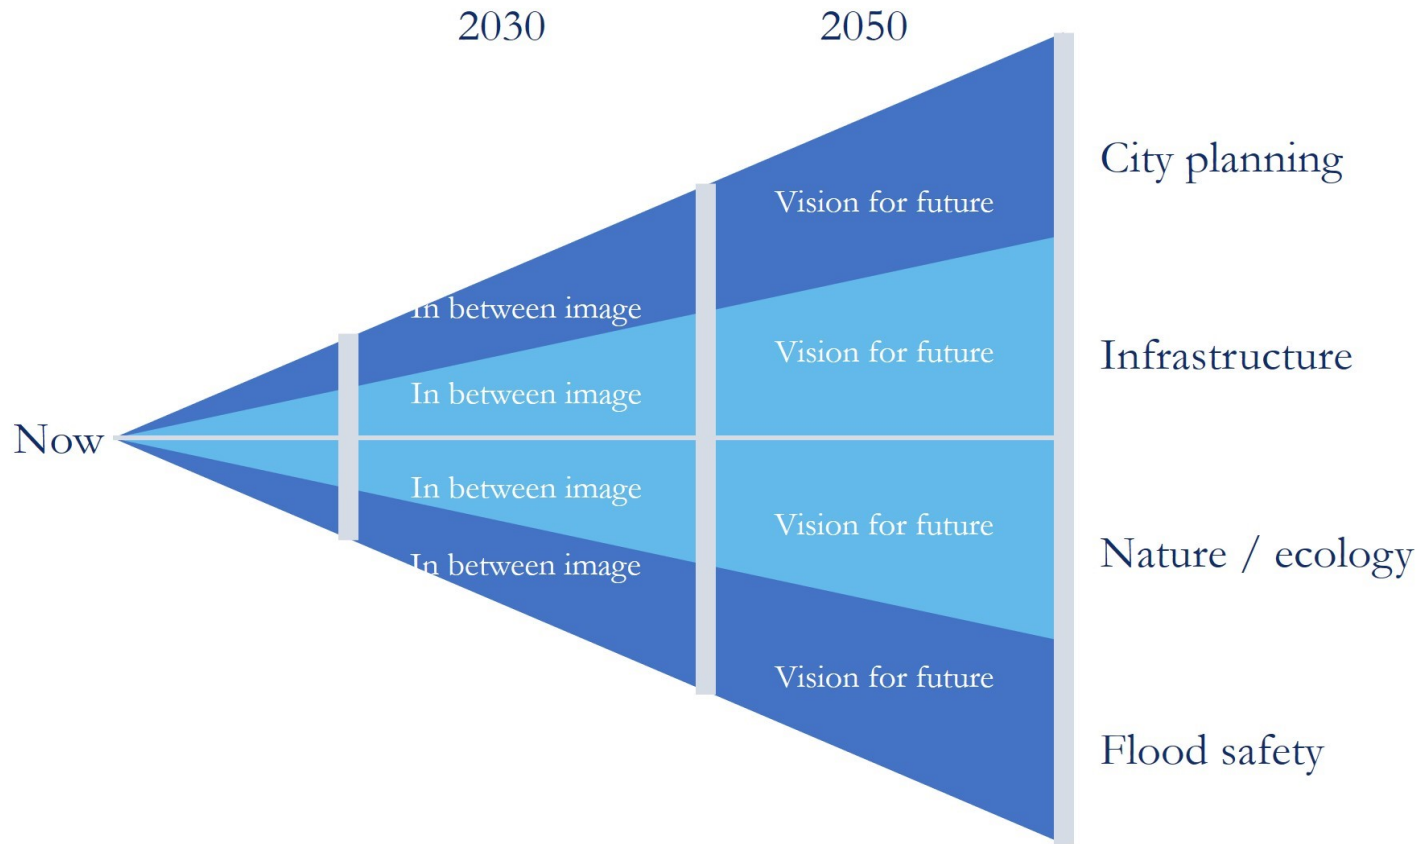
2030

2050

Now

In between image

In between image

In between image

In between image

Vision for future

Vision for future

Vision for future

Vision for future

City planning

Infrastructure

Nature / ecology

Flood safety